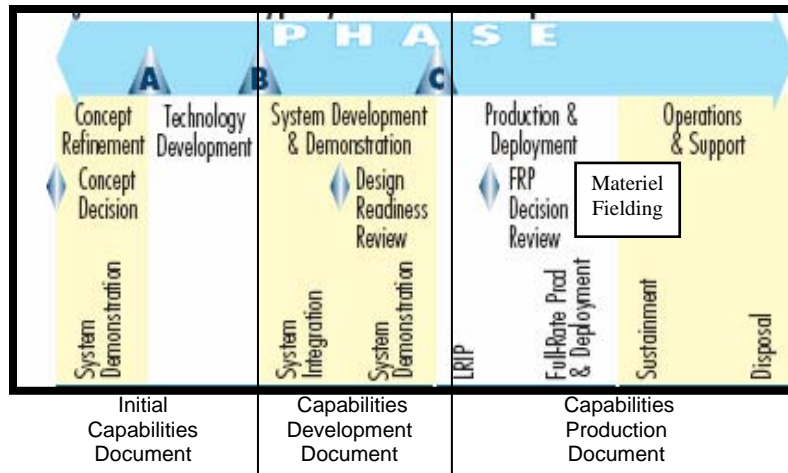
P H A S E

A

B

C

Concept Refinement

Technology Development

System Development & Demonstration

Production & Deployment

Operations & Support

Concept Decision

Design Readiness Review

FRP Decision Review

Materiel Fielding

System Demonstration

System Integration

System Demonstration

LRIP

Full-Rate Prod & Deployment

Sustainment

Disposal

Initial Capabilities Document

Capabilities Development Document

Capabilities Production Document